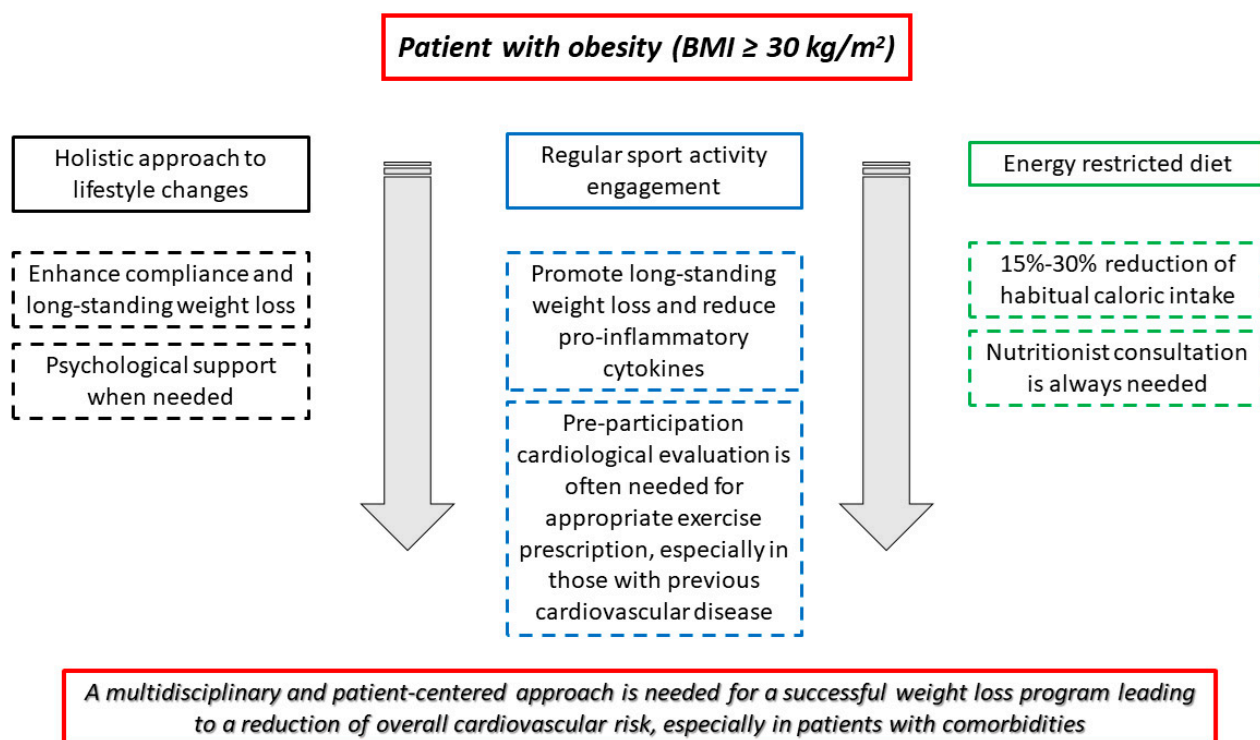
Patient with obesity (BMI ≥ 30 kg/m$^2$)

Holistic approach to lifestyle changes

Enhance compliance and long-standing weight loss

Psychological support when needed

Regular sport activity engagement

Promote long-standing weight loss and reduce pro-inflammatory cytokines

Pre-participation cardiological evaluation is often needed for appropriate exercise prescription, especially in those with previous cardiovascular disease

Energy restricted diet

15%-30% reduction of habitual caloric intake

Nutritionist consultation is always needed

A multidisciplinary and patient-centered approach is needed for a successful weight loss program leading to a reduction of overall cardiovascular risk, especially in patients with comorbidities